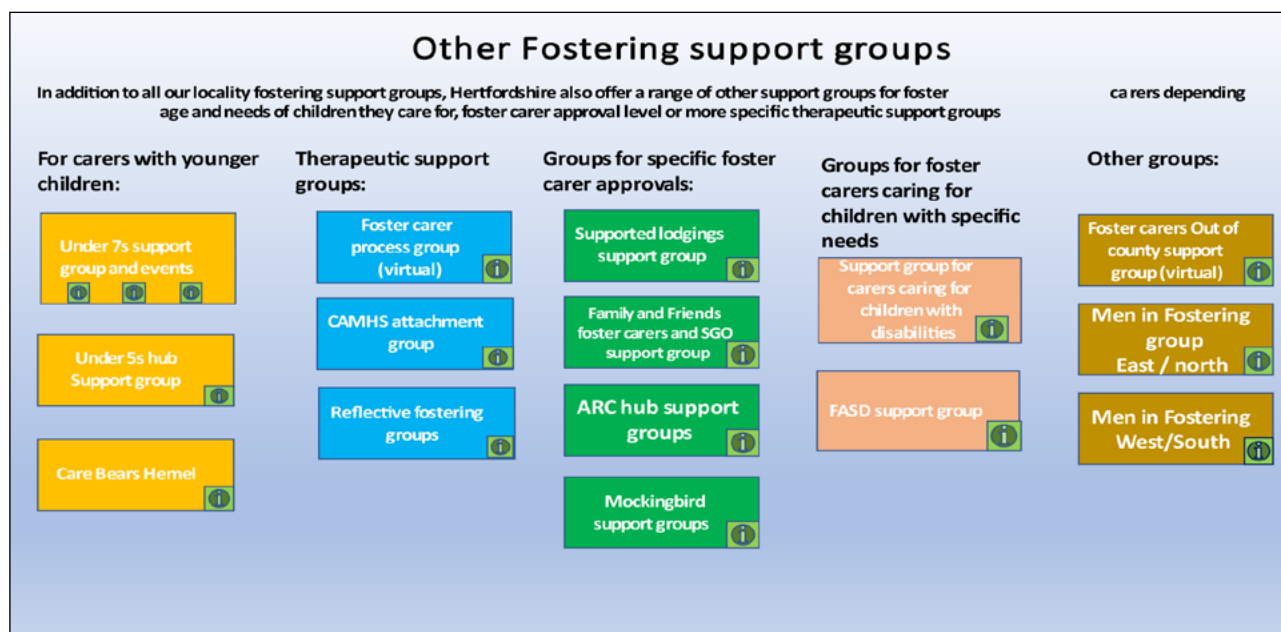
Other Fostering support groups

In addition to all our locality fostering support groups, Hertfordshire also offer a range of other support groups for foster carers depending age and needs of children they care for, foster carer approval level or more specific therapeutic support groups

For carers with younger children:

Under 7s support group and events

Under 5s hub Support group

Care Bears Hemel

Therapeutic support groups:

Foster carer process group (virtual)

CAMHS attachment group

Reflective fostering groups

Groups for specific foster carer approvals:

Supported lodgings support group

Family and Friends foster carers and SGO support group

ARC hub support groups

Mockingbird support groups

Groups for foster carers caring for children with specific needs

Support group for carers caring for children with disabilities

FASD support group

Other groups:

Foster carers Out of county support group (virtual)

Men in Fostering group East / north

Men in Fostering West/South